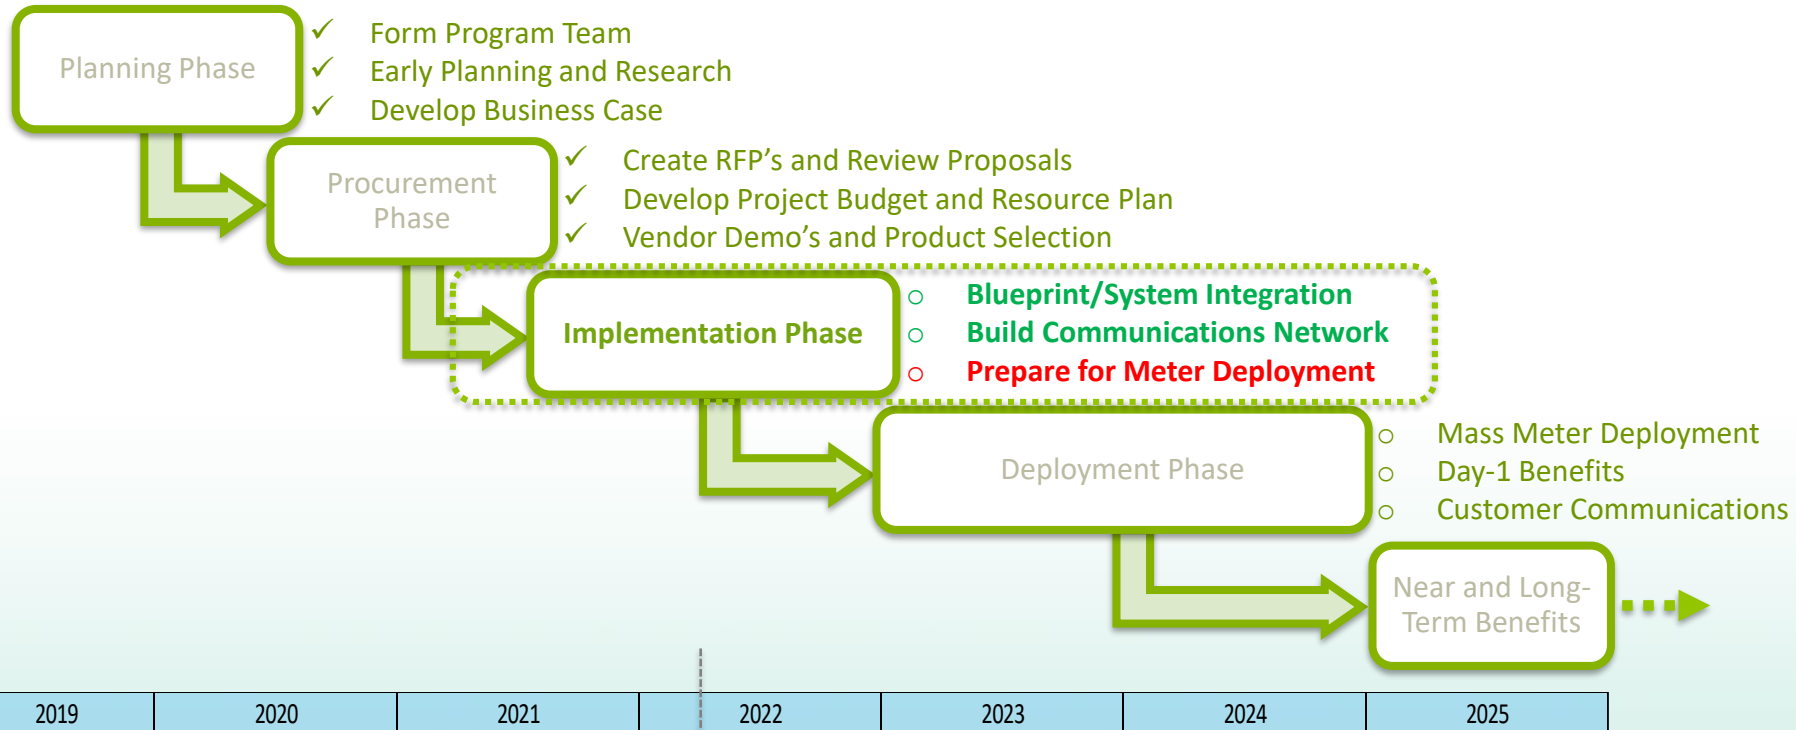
Planning Phase

✓ Form Program Team
✓ Early Planning and Research
✓ Develop Business Case

Procurement Phase

✓ Create RFP's and Review Proposals
✓ Develop Project Budget and Resource Plan
✓ Vendor Demo's and Product Selection

Implementation Phase

○ Blueprint/System Integration
○ Build Communications Network
○ Prepare for Meter Deployment

Deployment Phase

○ Mass Meter Deployment
○ Day-1 Benefits
○ Customer Communications

Near and Long-Term Benefits

| 2019 | 2020 | 2021 | 2022 | 2023 | 2024 | 2025 |
|---|---|---|---|---|---|---|